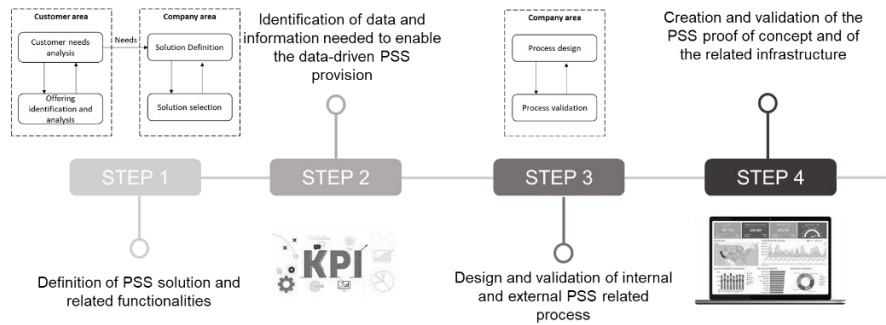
Customer area

Customer needs analysis

Offering identification and analysis

Needs

Company area

Solution Definition

Solution selection

Identification of data and information needed to enable the data-driven PSS provision

Company area

Process design

Process validation

Creation and validation of the PSS proof of concept and of the related infrastructure

STEP 1

STEP 2

STEP 3

STEP 4

KPI

Definition of PSS solution and related functionalities

Design and validation of internal and external PSS related process